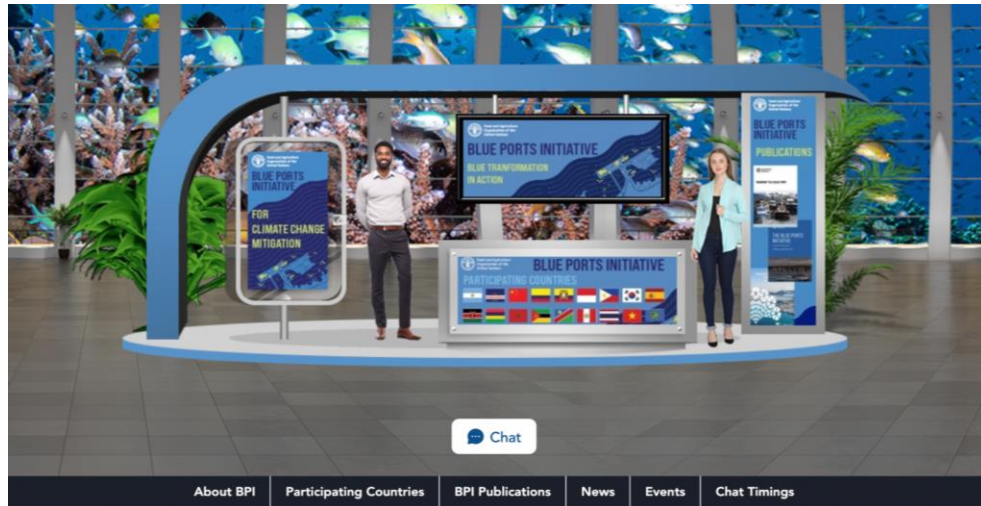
Food and Agriculture Organization of the United Nations

BLUE PORTS INITIATIVE

FOR CLIMATE CHANGE MITIGATION

Food and Agriculture Organization of the United Nations

BLUE PORTS INITIATIVE

BLUE TRANFORMATION IN ACTION

Food and Agriculture Organization of the United Nations

BLUE PORTS INITIATIVE

PARTICIPATING COUNTRIES

Food and Agriculture Organization of the United Nations

BLUE PORTS INITIATIVE

PUBLICATIONS

THE BLUE PORTS INITIATIVE

Chat

About BPI | Participating Countries | BPI Publications | News | Events | Chat Timings